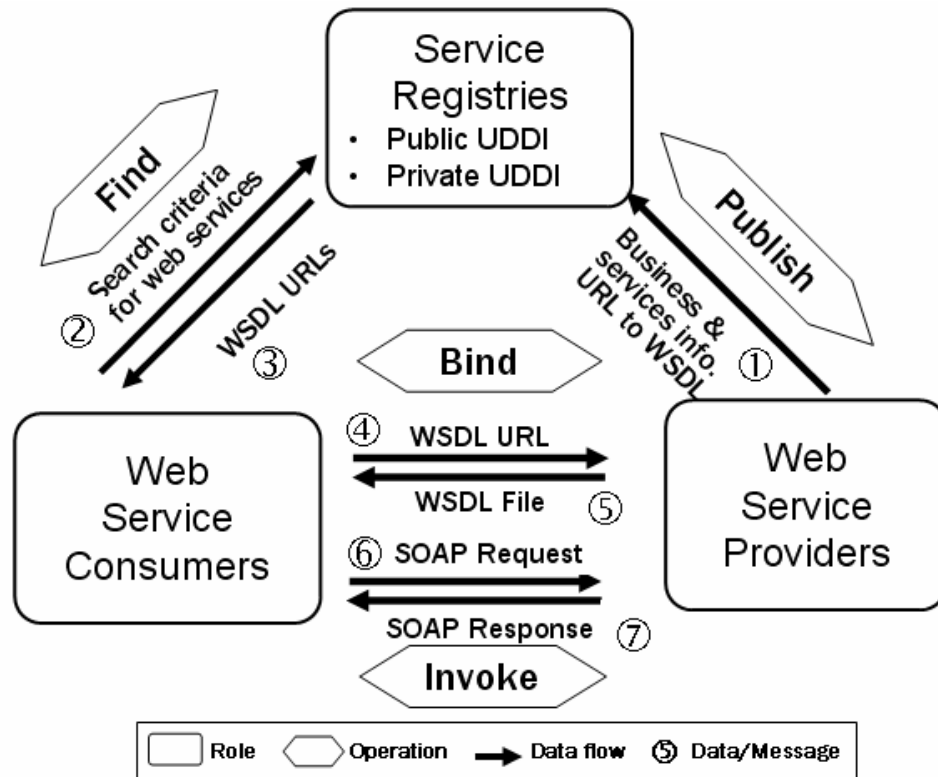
Service Registries
• Public UDDI
• Private UDDI

Find

② Search criteria for web services

WSDL URLs ③

Publish

Business & services info. URL to WSDL ①

Bind

Web Service Consumers

④ WSDL URL

WSDL File ⑤

Web Service Providers

⑥ SOAP Request

SOAP Response ⑦

Invoke

Role Operation Data flow ⑤ Data/Message